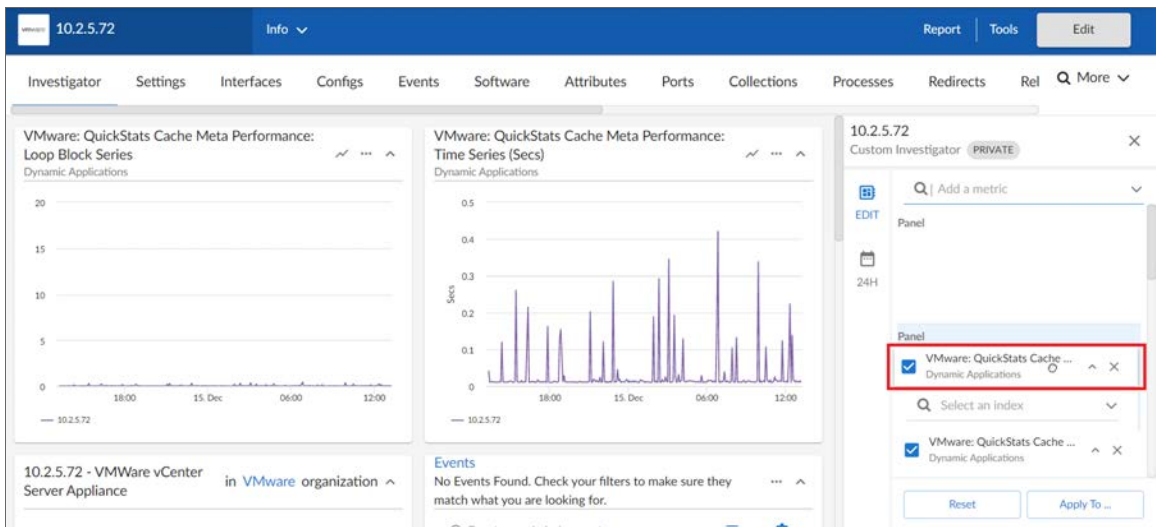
vmware 10.2.5.72

Info

Report | Tools | Edit

Investigator Settings Interfaces Configs Events Software Attributes Ports Collections Processes Redirects Rel More

VMware: QuickStats Cache Meta Performance: Loop Block Series
Dynamic Applications

20
15
10
5
0

18:00 15. Dec 06:00 12:00

— 10.2.5.72

VMware: QuickStats Cache Meta Performance: Time Series (Secs)
Dynamic Applications

0.5
0.4
0.3
0.2
0.1
0

Secs

18:00 15. Dec 06:00 12:00

— 10.2.5.72

10.2.5.72 - VMWare vCenter Server Appliance

in VMware organization

Events
No Events Found. Check your filters to make sure they match what you are looking for.

10.2.5.72
Custom Investigator PRIVATE

EDIT

24H

Add a metric

Panel

Panel

VMware: QuickStats Cache ...
Dynamic Applications

Select an index

VMware: QuickStats Cache ...
Dynamic Applications

Reset

Apply To ...